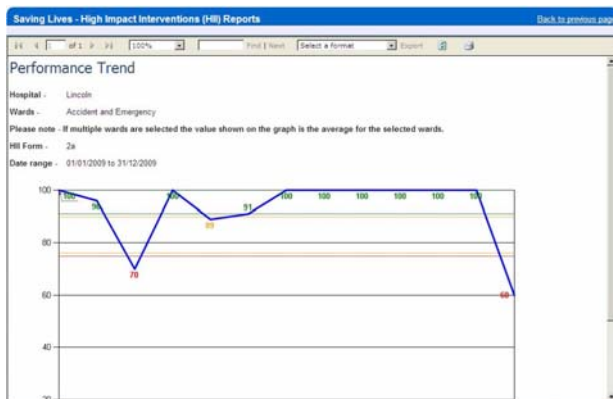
Saving Lives - High Impact Interventions (HII) Reports

Back to previous pag

1 of 1 100% Find | Next Select a format Export

Performance Trend

Hospital - Lincoln

Wards - Accident and Emergency

Please note - If multiple wards are selected the value shown on the graph is the average for the selected wards.

HII Form - 2a

Date range - 01/01/2009 to 31/12/2009

100

80

60

40

20

100
96
70
100
89
91
100
100
100
100
100
100
60